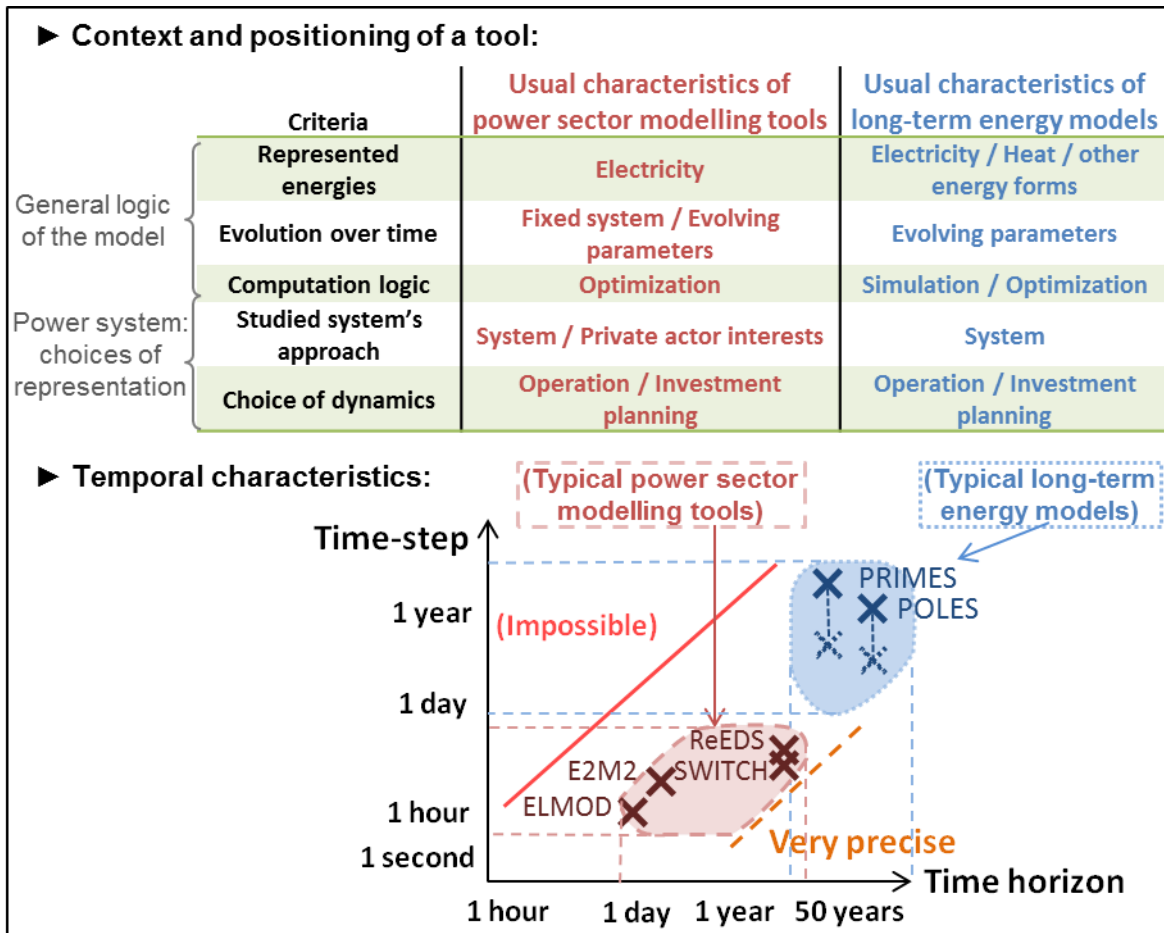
► Context and positioning of a tool:

| | Criteria | Usual characteristics of power sector modelling tools | Usual characteristics of long-term energy models |
|---|---|---|---|
| General logic of the model | Represented energies | Electricity | Electricity / Heat / other energy forms |
| | Evolution over time | Fixed system / Evolving parameters | Evolving parameters |
| | Computation logic | Optimization | Simulation / Optimization |
| Power system: choices of representation | Studied system's approach | System / Private actor interests | System |
| | Choice of dynamics | Operation / Investment planning | Operation / Investment planning |

► Temporal characteristics:

(Typical power sector modelling tools)

(Typical long-term energy models)

Time-step

1 year

1 day

1 hour

1 second

(Impossible)

PRIMES

POLES

ReEDS

SWITCH

E2M2

ELMOD

Very precise

Time horizon

1 hour 1 day 1 year 50 years